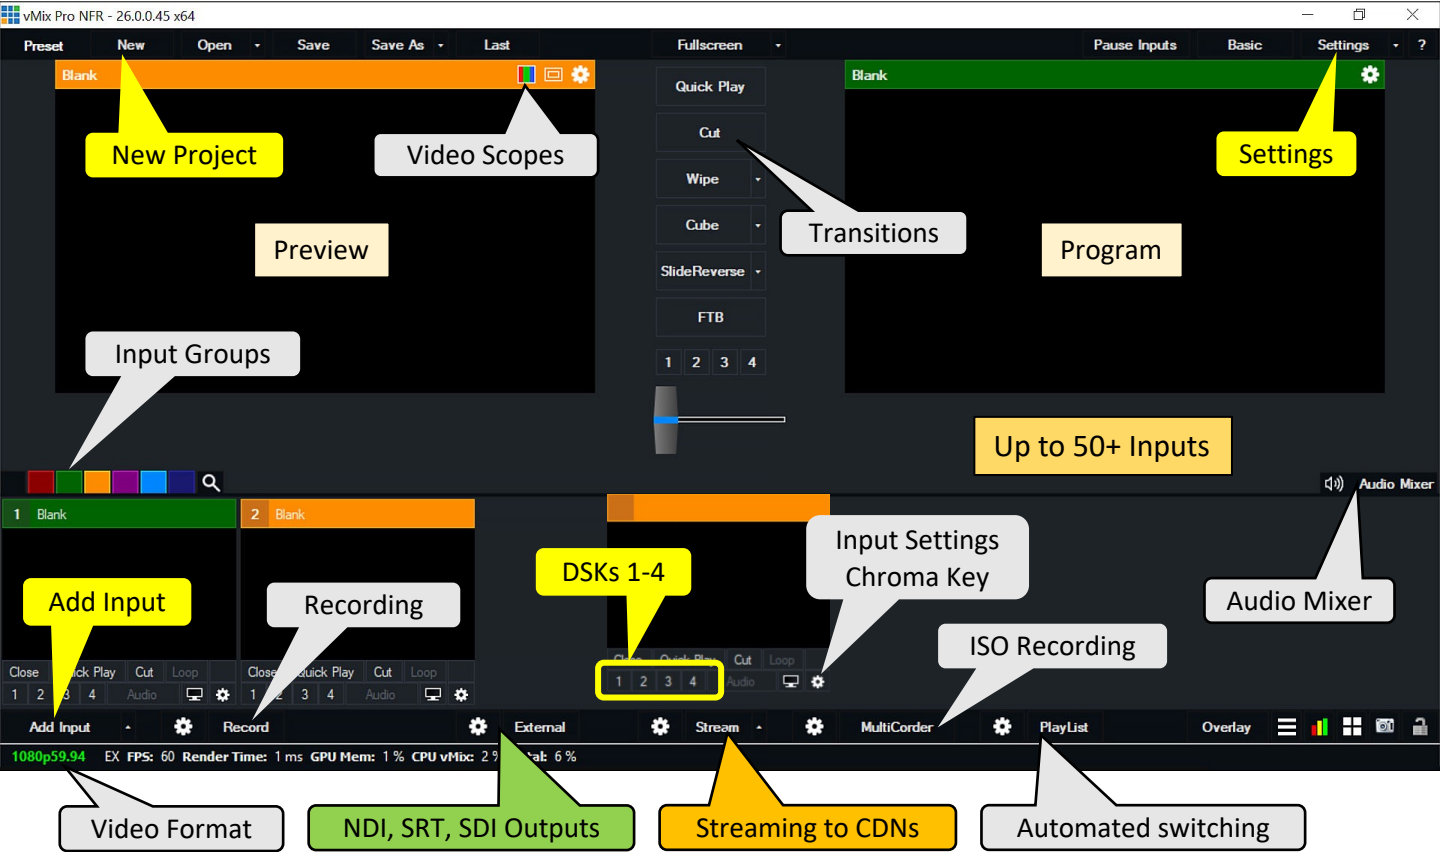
vMix Pro NFR - 26.0.0.45 x64

Preset New Open Save Save As Last Fullscreen Pause Inputs Basic Settings ?

Blank

Blank

New Project

Video Scopes

Settings

Quick Play

Cut

Wipe

Cube

SlideReverse

FTB

Transitions

Preview

Program

1 2 3 4

Input Groups

Up to 50+ Inputs

Audio Mixer

1 Blank

2 Blank

DSKs 1-4

Input Settings
Chroma Key

Add Input

Recording

Audio Mixer

ISO Recording

Close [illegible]ick Play Cut Loop
1 2 3 4 Audio

Close Quick Play Cut Loop
1 2 3 4 Audio

1 2 3 4 Cut Loop Audio

Add Input Record External Stream MultiCorder PlayList Overlay

1080p59.94 EX FPS: 60 Render Time: 1 ms GPU Mem: 1 % CPU vMix: 2 % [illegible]al: 6 %

Video Format

NDI, SRT, SDI Outputs

Streaming to CDNs

Automated switching